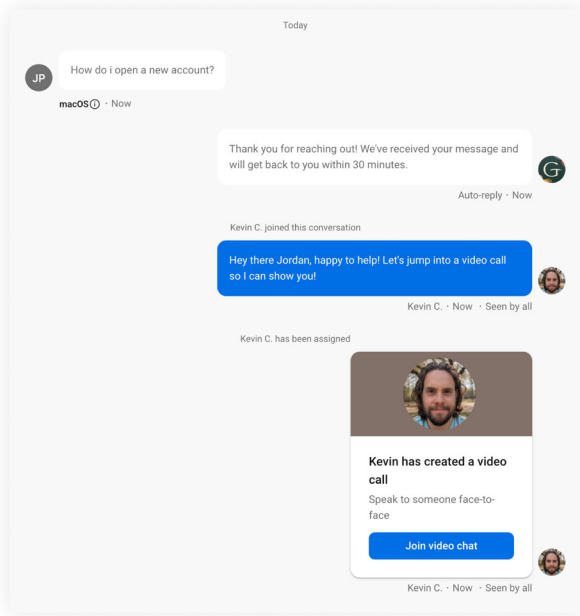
Today

JP

How do i open a new account?

macOS · Now

Thank you for reaching out! We've received your message and will get back to you within 30 minutes.

G

Auto-reply · Now

Kevin C. joined this conversation

Hey there Jordan, happy to help! Let's jump into a video call so I can show you!

Kevin C. · Now · Seen by all

Kevin C. has been assigned

Kevin has created a video call

Speak to someone face-to-face

Join video chat

Kevin C. · Now · Seen by all